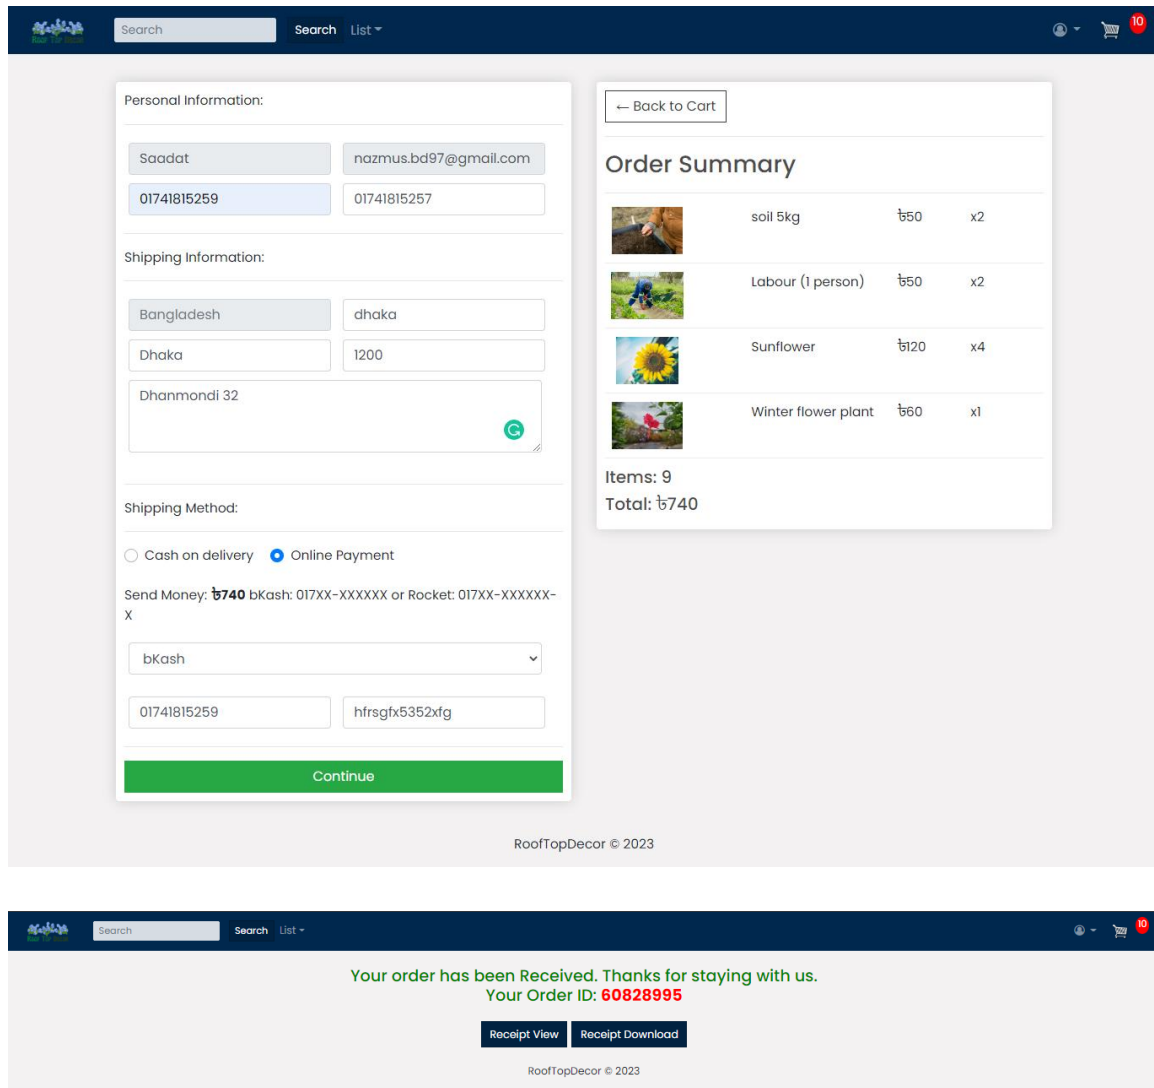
Search Search List

10

Personal Information:

Saadat
nazmus.bd97@gmail.com
01741815259
01741815257

Shipping Information:

Bangladesh
dhaka
Dhaka
1200
Dhanmondi 32

Shipping Method:

Cash on delivery Online Payment

Send Money: ৳740 bKash: 017XX-XXXXXX or Rocket: 017XX-XXXXXX-X

bKash

01741815259
hfrsgfx5352xfg

Continue

← Back to Cart

Order Summary

| | | | |
|---|---|---|---|
| | soil 5kg | ৳50 | x2 |
| | Labour (1 person) | ৳50 | x2 |
| | Sunflower | ৳120 | x4 |
| | Winter flower plant | ৳60 | x1 |

Items: 9
Total: ৳740

RoofTopDecor © 2023

Search Search List

10

Your order has been Received. Thanks for staying with us.
Your Order ID: 60828995

Receipt View Receipt Download

RoofTopDecor © 2023